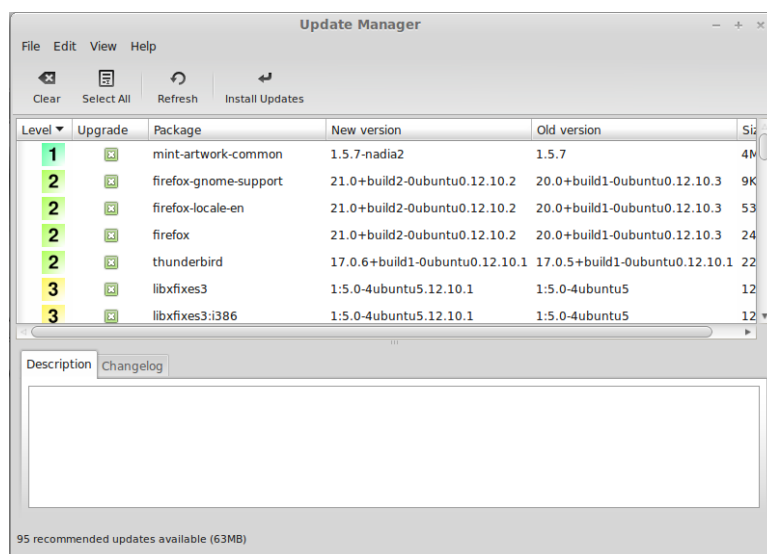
Update Manager

File Edit View Help

Clear Select All Refresh Install Updates

| Level | Upgrade | Package | New version | Old version | Siz |
|---|---|---|---|---|---|
| 1 | | mint-artwork-common | 1.5.7-nadia2 | 1.5.7 | 4M |
| 2 | | firefox-gnome-support | 21.0+build2-0ubuntu0.12.10.2 | 20.0+build1-0ubuntu0.12.10.3 | 9K |
| 2 | | firefox-locale-en | 21.0+build2-0ubuntu0.12.10.2 | 20.0+build1-0ubuntu0.12.10.3 | 53 |
| 2 | | firefox | 21.0+build2-0ubuntu0.12.10.2 | 20.0+build1-0ubuntu0.12.10.3 | 24 |
| 2 | | thunderbird | 17.0.6+build1-0ubuntu0.12.10.1 | 17.0.5+build1-0ubuntu0.12.10.1 | 22 |
| 3 | | libxfixes3 | 1:5.0-4ubuntu5.12.10.1 | 1:5.0-4ubuntu5 | 12 |
| 3 | | libxfixes3:i386 | 1:5.0-4ubuntu5.12.10.1 | 1:5.0-4ubuntu5 | 12 |

Description Changelog

95 recommended updates available (63MB)